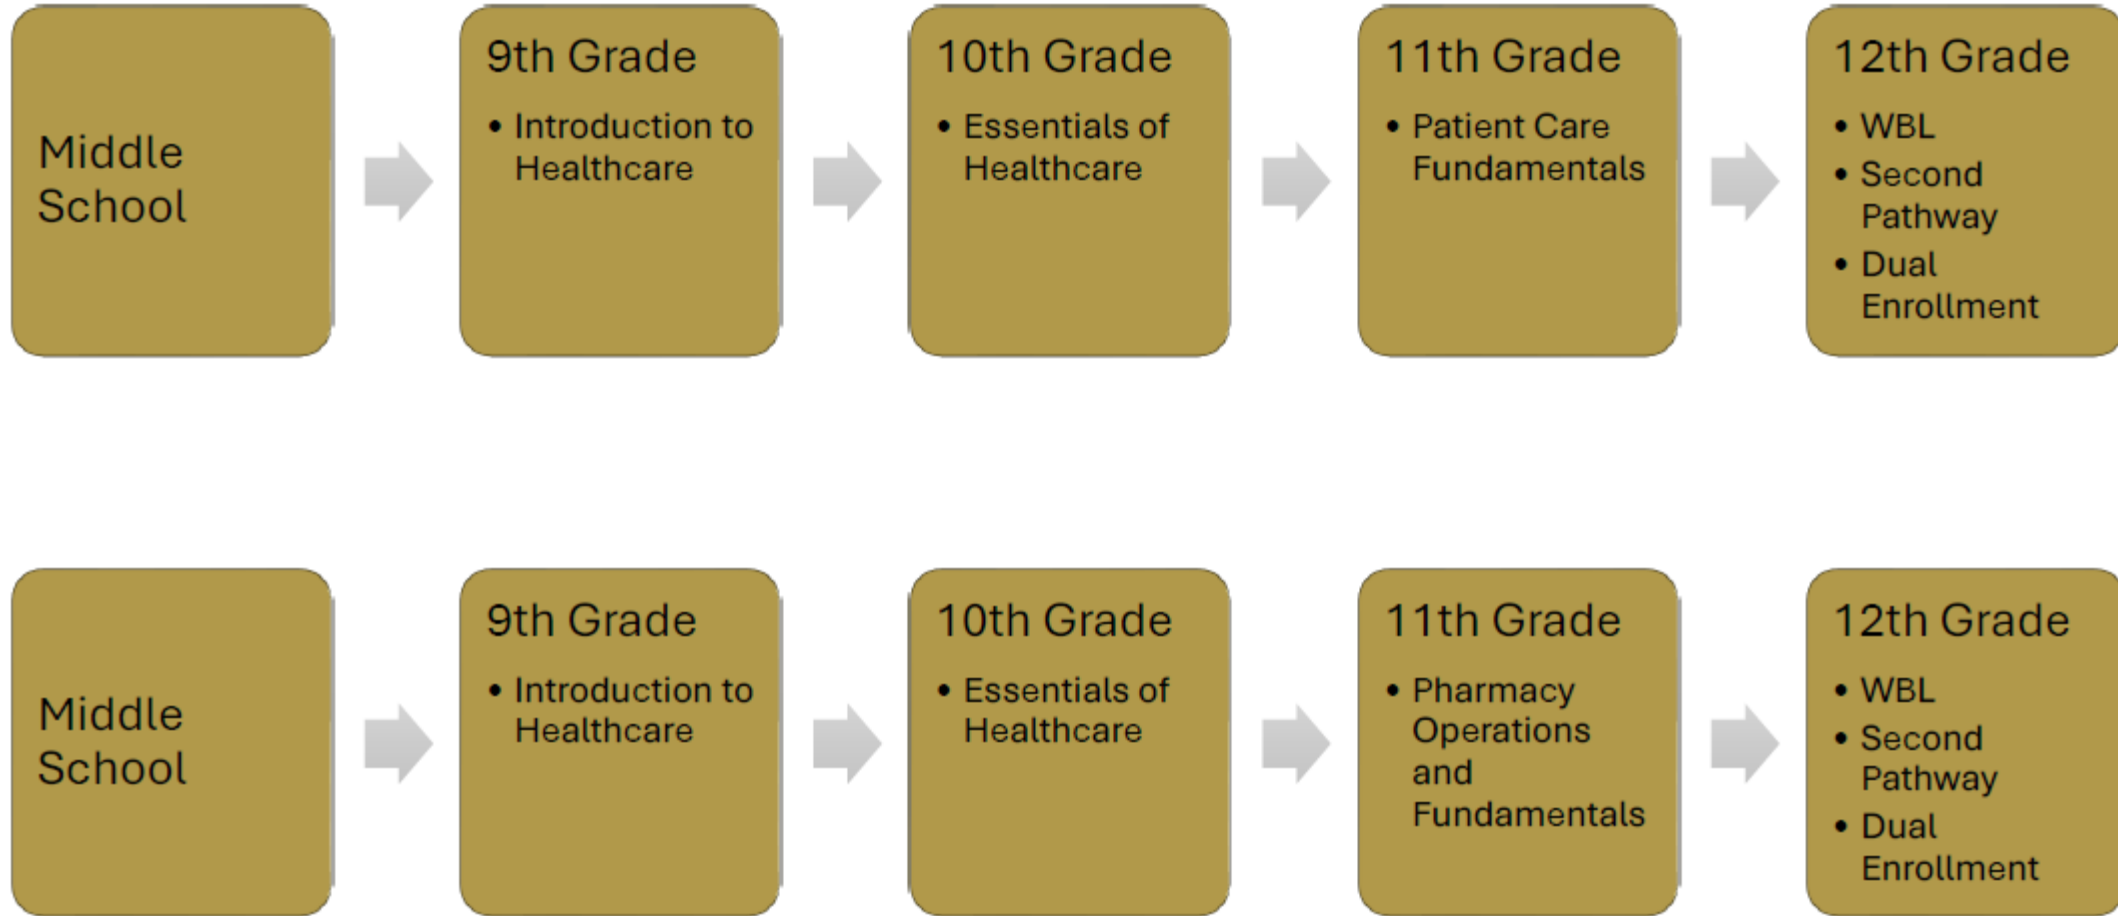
Middle School

9th Grade
• Introduction to Healthcare

10th Grade
• Essentials of Healthcare

11th Grade
• Patient Care Fundamentals

12th Grade
• WBL
• Second Pathway
• Dual Enrollment

Middle School

9th Grade
• Introduction to Healthcare

10th Grade
• Essentials of Healthcare

11th Grade
• Pharmacy Operations and Fundamentals

12th Grade
• WBL
• Second Pathway
• Dual Enrollment